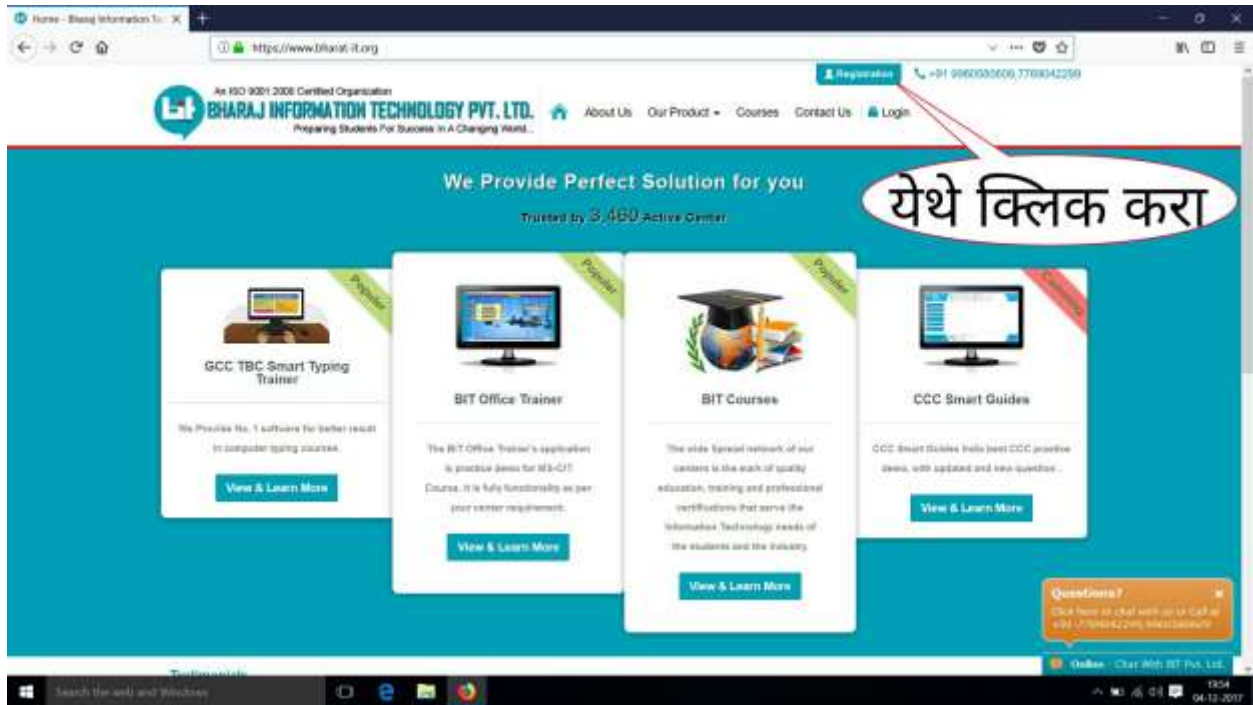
Home - Bharaj Information Te ×

https://www.bharat-it.org

Registration  +91 9860080606,7798042299

An ISO 9001:2008 Certified Organization
BHARAJ INFORMATION TECHNOLOGY PVT. LTD.
Preparing Students For Success In A Changing World...

About Us  Our Product ▾  Courses  Contact Us  Login

येथे क्लिक करा

We Provide Perfect Solution for you

Trusted by 3,460 Active Center

Popular
GCC TBC Smart Typing Trainer
We Provide No. 1 software for better result in computer typing courses.
View & Learn More

Popular
BIT Office Trainer
The BIT Office Trainer's application is practice demo for MS-CIT Course. It is fully functionality as per your center requirement.
View & Learn More

Popular
BIT Courses
The wide Spread network of our centers is the mark of quality education, training and professional certifications that serve the Information Technology needs of the students and the industry.
View & Learn More

Coming
CCC Smart Guides
CCC Smart Guides help best CCC practice demo, with updated and new question...
View & Learn More

Questions?
Click here to chat with us or Call at +91 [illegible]

Online - Chat With BIT Pvt. Ltd.

Testimonials

Search the web and Windows

19:54
04-12-2017